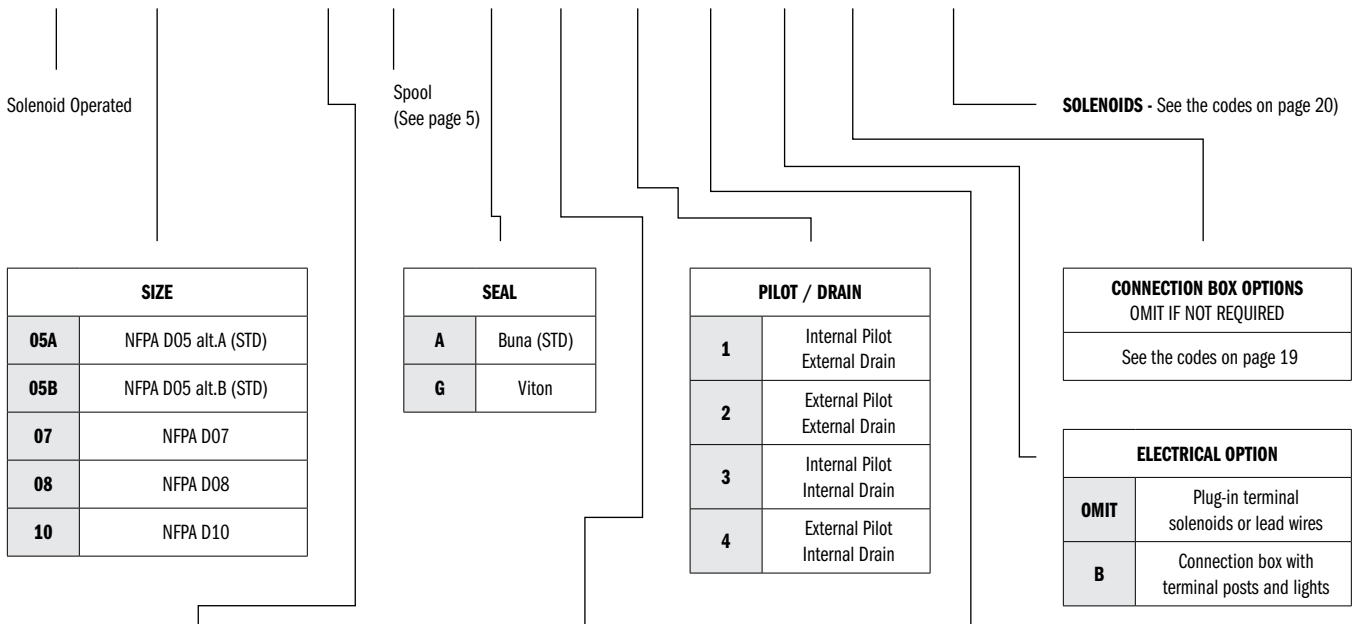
Solenoid Operated

Spool
(See page 5)

SOLENOIDS - See the codes on page 20)

| SIZE | |
|---|---|
| 05A | NFPA D05 alt.A (STD) |
| 05B | NFPA D05 alt.B (STD) |
| 07 | NFPA D07 |
| 08 | NFPA D08 |
| 10 | NFPA D10 |

| SEAL | |
|---|---|
| A | Buna (STD) |
| G | Viton |

| PILOT / DRAIN | |
|---|---|
| 1 | Internal Pilot External Drain |
| 2 | External Pilot External Drain |
| 3 | Internal Pilot Internal Drain |
| 4 | External Pilot Internal Drain |

CONNECTION BOX OPTIONS
OMIT IF NOT REQUIRED

See the codes on page 19

| ELECTRICAL OPTION | |
|---|---|
| OMIT | Plug-in terminal solenoids or lead wires |
| B | Connection box with terminal posts and lights |